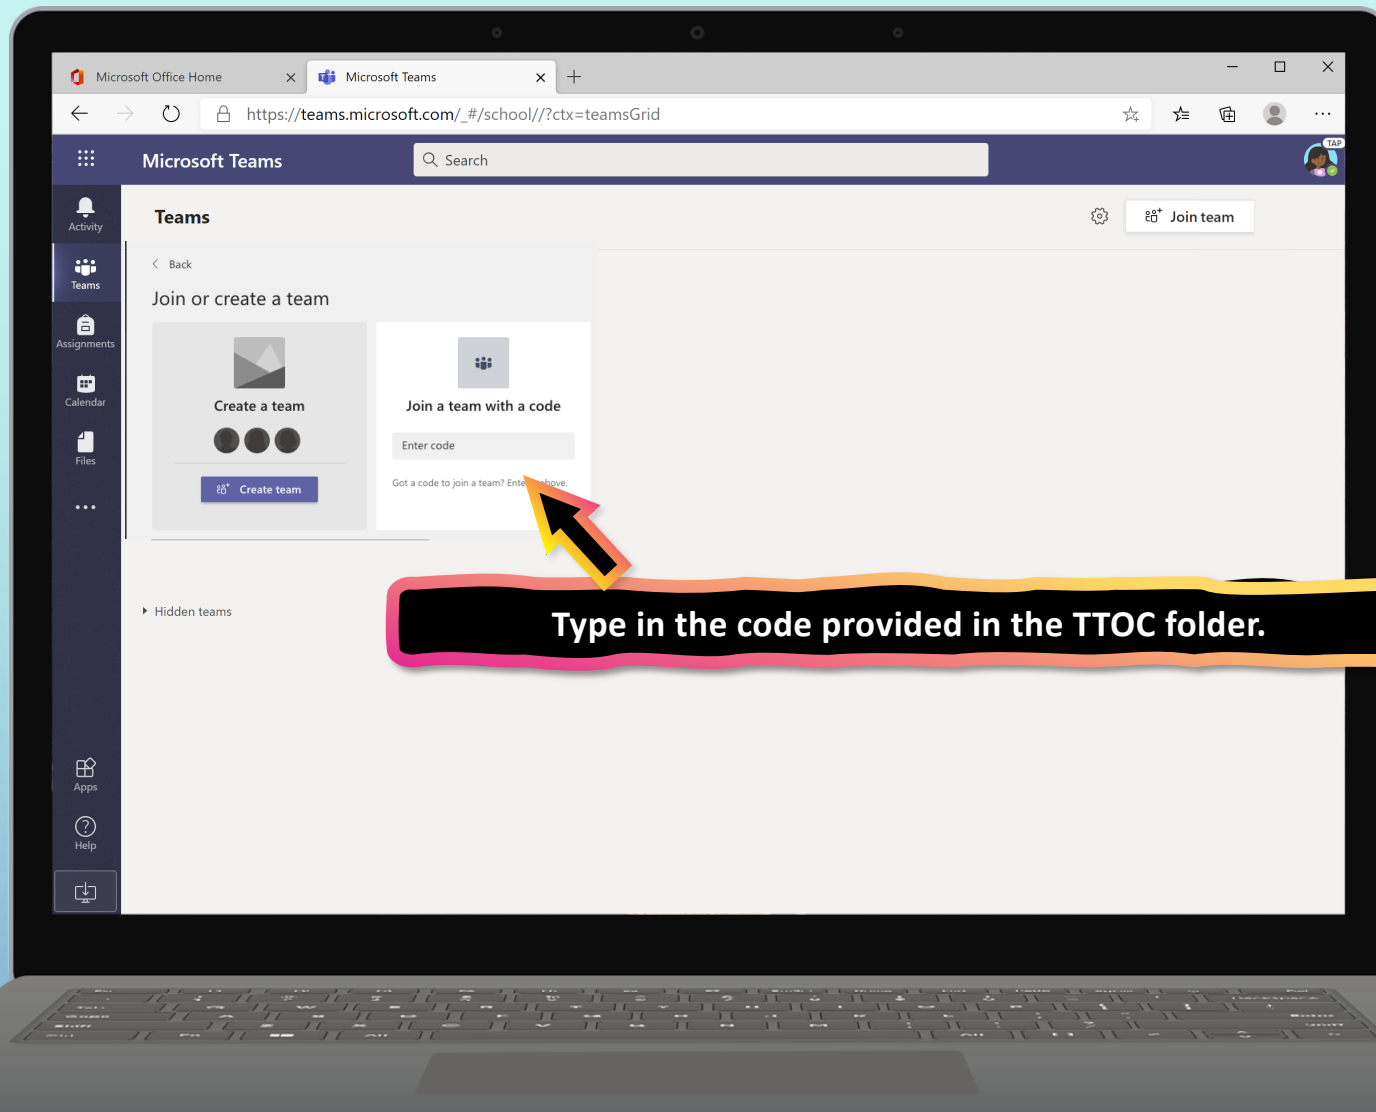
Microsoft Office Home
Microsoft Teams
https://teams.microsoft.com/_#/school//?ctx=teamsGrid

Microsoft Teams
Search
TAP

Activity
Teams
Assignments
Calendar
Files
...
Apps
Help

Teams
Join team

Back
Join or create a team

Create a team
Create team

Join a team with a code
Enter code
Got a code to join a team? Ente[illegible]bove.

Hidden teams

Type in the code provided in the TTOC folder.